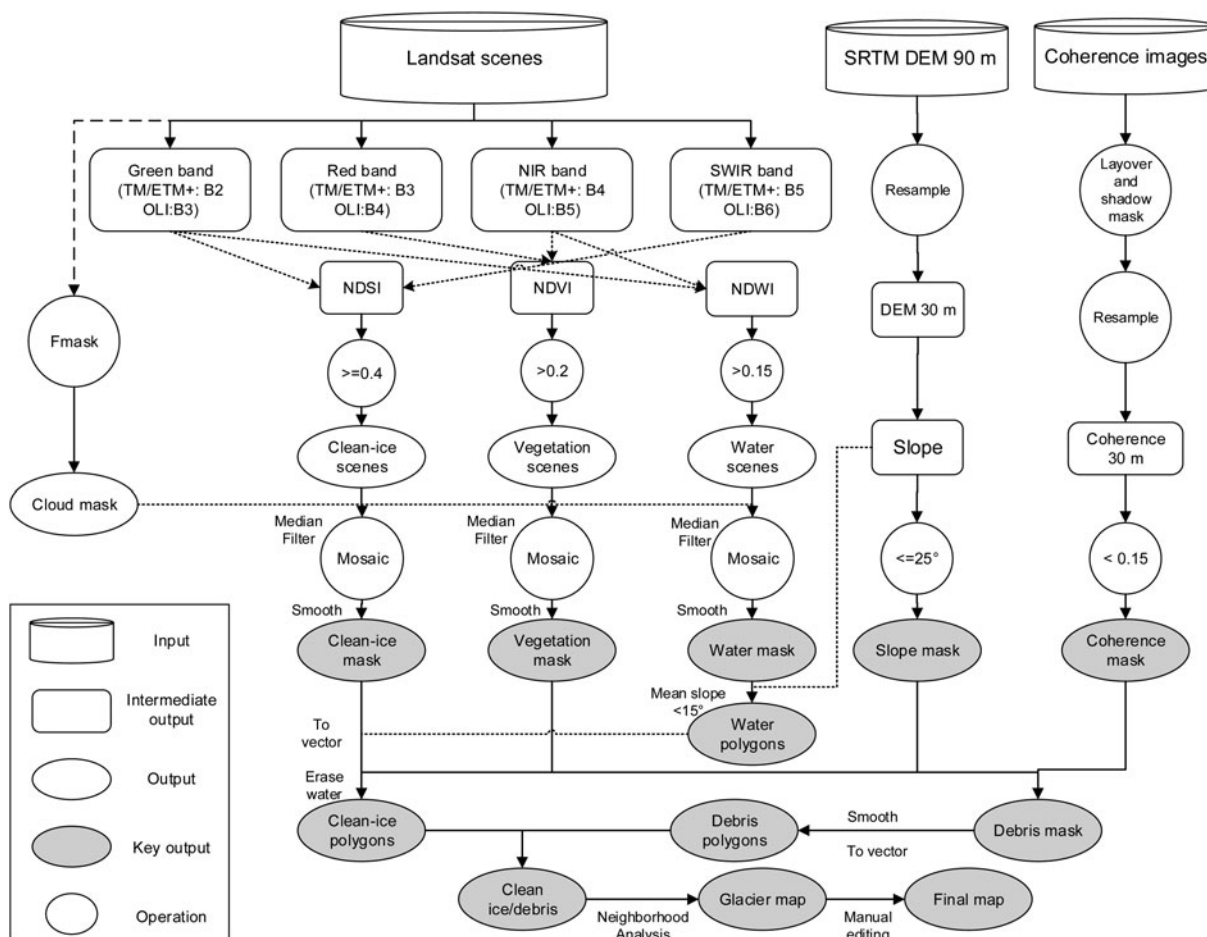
Landsat scenes

SRTM DEM 90 m

Coherence images

Green band (TM/ETM+: B2 OLI:B3)

Red band (TM/ETM+: B3 OLI:B4)

NIR band (TM/ETM+: B4 OLI:B5)

SWIR band (TM/ETM+: B5 OLI:B6)

Resample

Layover and shadow mask

NDSI

NDVI

NDWI

DEM 30 m

Resample

Fmask

>=0.4

>0.2

>0.15

Clean-ice scenes

Vegetation scenes

Water scenes

Slope

Coherence 30 m

Cloud mask

Median Filter

Mosaic

Median Filter

Mosaic

Median Filter

Mosaic

<=25°

< 0.15

Input

Smooth

Clean-ice mask

Smooth

Vegetation mask

Smooth

Water mask

Slope mask

Coherence mask

Intermediate output

Mean slope <15°

To vector

Water polygons

Output

Erase water

Key output

Clean-ice polygons

Debris polygons

Smooth

Debris mask

To vector

Operation

Clean ice/debris

Glacier map

Final map

Neighborhood Analysis

Manual editing